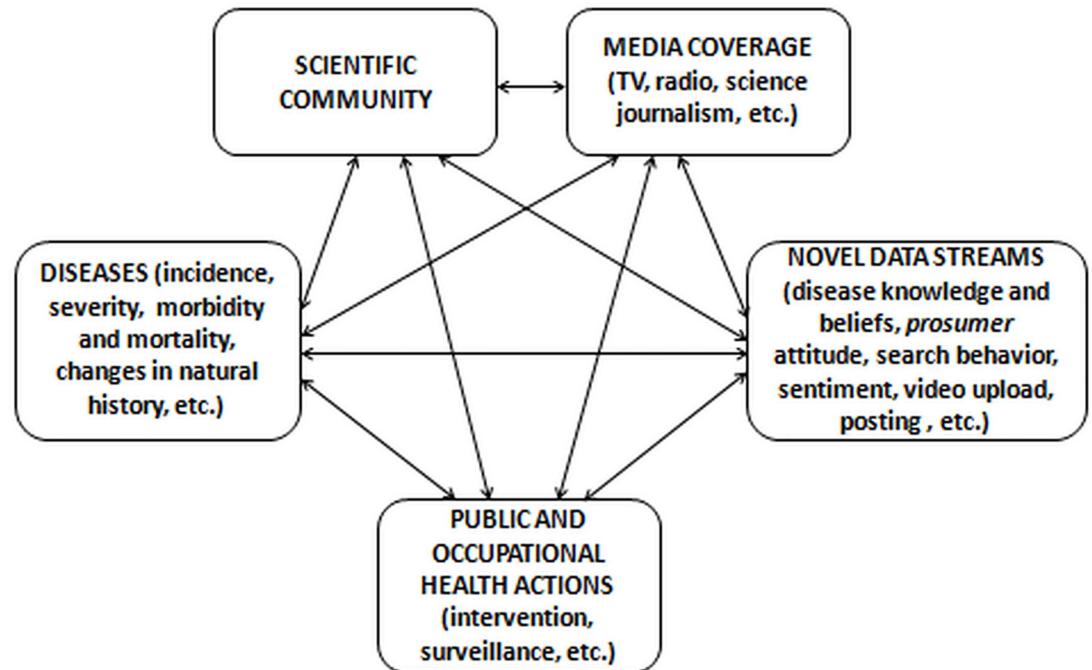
SCIENTIFIC COMMUNITY

MEDIA COVERAGE (TV, radio, science journalism, etc.)

DISEASES (incidence, severity, morbidity and mortality, changes in natural history, etc.)

NOVEL DATA STREAMS (disease knowledge and beliefs, prosumer attitude, search behavior, sentiment, video upload, posting , etc.)

PUBLIC AND OCCUPATIONAL HEALTH ACTIONS (intervention, surveillance, etc.)